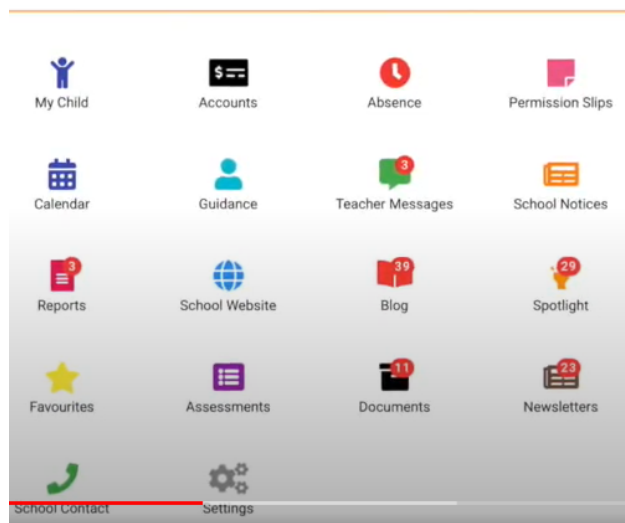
My Child
Accounts
Absence
Permission Slips

Calendar
Guidance
3
Teacher Messages
School Notices

3
Reports
School Website
39
Blog
29
Spotlight

Favourites
Assessments
11
Documents
23
Newsletters

School Contact
Settings